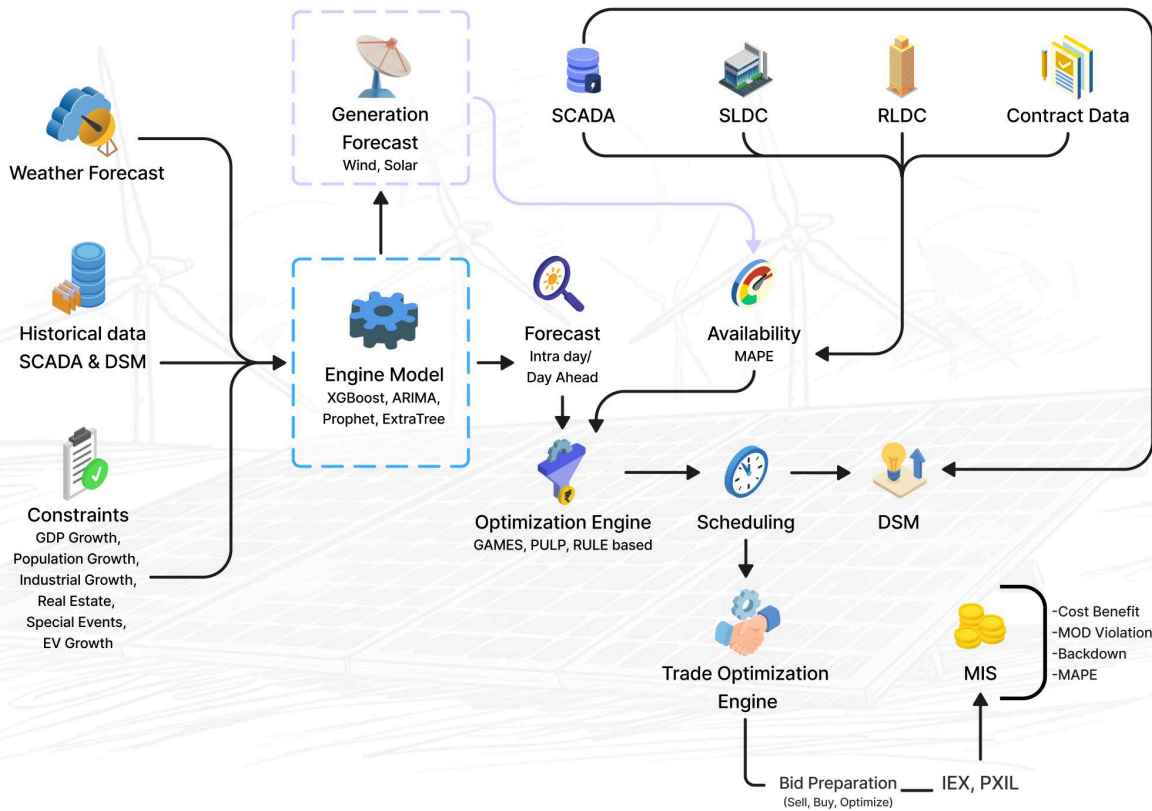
Weather Forecast

Historical data SCADA & DSM

Constraints
GDP Growth,
Population Growth,
Industrial Growth,
Real Estate,
Special Events,
EV Growth

Generation Forecast
Wind, Solar

Engine Model
XGBoost, ARIMA, Prophet, ExtraTree

Forecast
Intra day/ Day Ahead

SCADA

SLDC

RLDC

Contract Data

Availability
MAPE

Optimization Engine
GAMES, PULP, RULE based

Scheduling

DSM

Trade Optimization Engine

MIS

-Cost Benefit
-MOD Violation
-Backdown
-MAPE

Bid Preparation
(Sell, Buy, Optimize)

IEX, PXIL